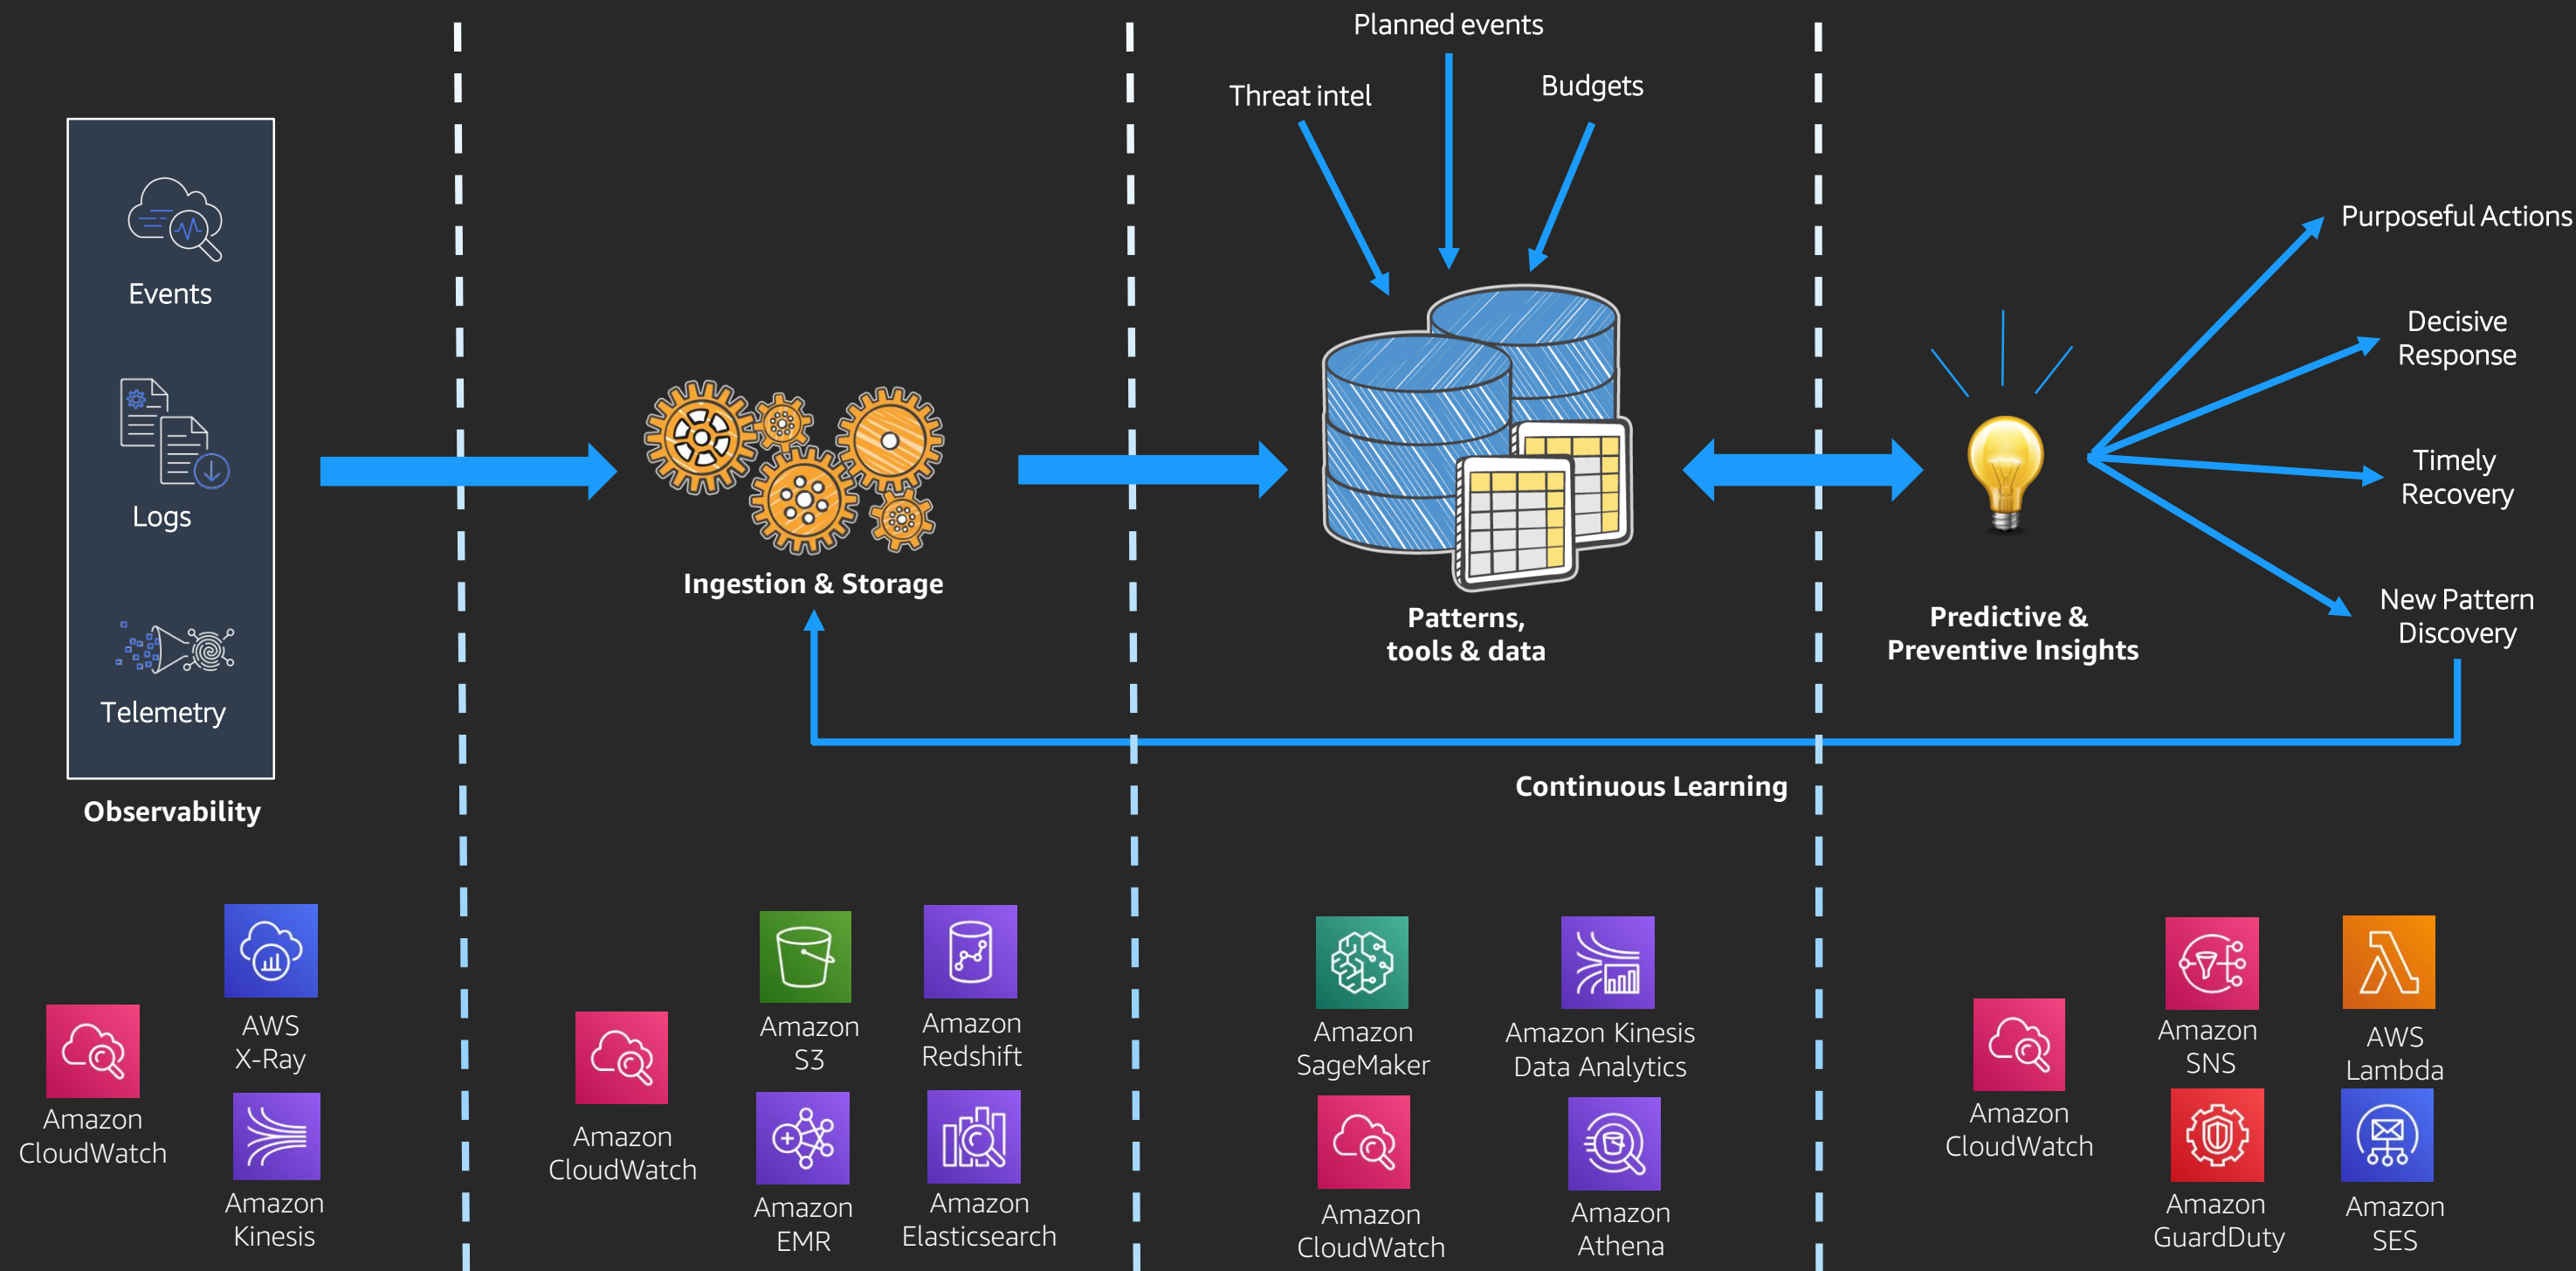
Planned events

Threat intel

Budgets

Events

Logs

Telemetry

Observability

Ingestion & Storage

Patterns, tools & data

Predictive & Preventive Insights

Purposeful Actions

Decisive Response

Timely Recovery

New Pattern Discovery

Continuous Learning

Amazon CloudWatch

AWS X-Ray

Amazon Kinesis

Amazon CloudWatch

Amazon S3

Amazon Redshift

Amazon EMR

Amazon Elasticsearch

Amazon SageMaker

Amazon Kinesis Data Analytics

Amazon CloudWatch

Amazon Athena

Amazon CloudWatch

Amazon SNS

AWS Lambda

Amazon GuardDuty

Amazon SES